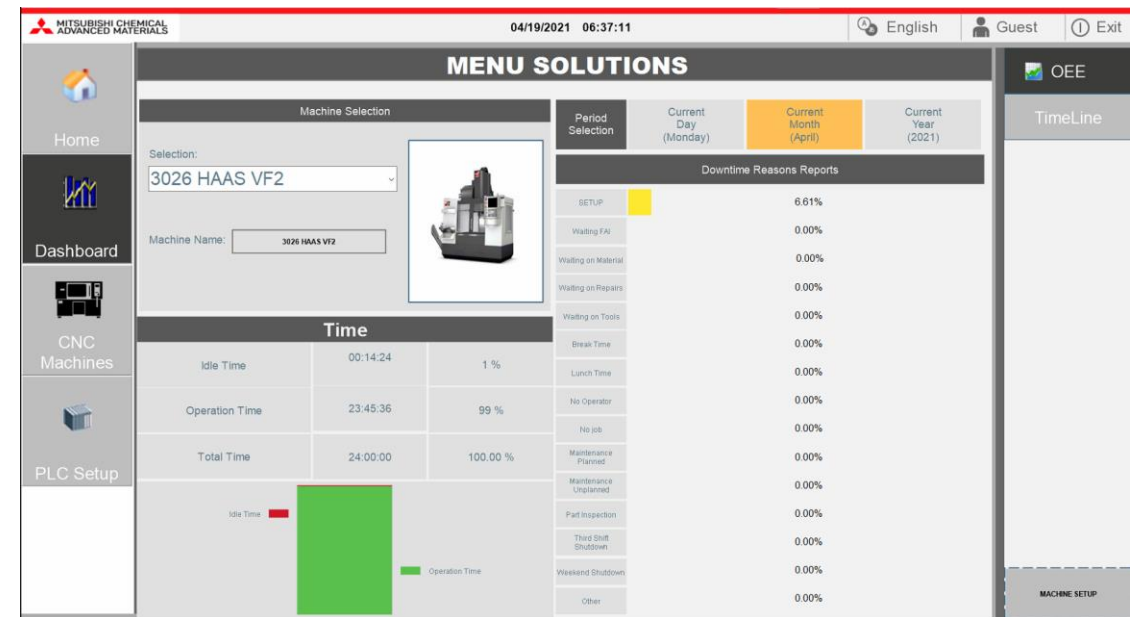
MITSUBISHI CHEMICAL ADVANCED MATERIALS

04/19/2021 06:37:11

English

Guest

Exit

Home

Dashboard

CNC Machines

PLC Setup

MENU SOLUTIONS

Machine Selection

Selection:

3026 HAAS VF2

Machine Name: 3026 HAAS VF2

Time

| Idle Time | 00:14:24 | 1 % |
|---|---|---|
| Operation Time | 23:45:36 | 99 % |
| Total Time | 24:00:00 | 100.00 % |

Idle Time

Operation Time

| Period Selection | Current Day (Monday) | Current Month (April) | Current Year (2021) |
|---|---|---|---|

Downtime Reasons Reports

| SETUP | 6.61% |
|---|---|
| Waiting FAI | 0.00% |
| Waiting on Material | 0.00% |
| Waiting on Repairs | 0.00% |
| Waiting on Tools | 0.00% |
| Break Time | 0.00% |
| Lunch Time | 0.00% |
| No Operator | 0.00% |
| No job | 0.00% |
| Maintenance Planned | 0.00% |
| Maintenance Unplanned | 0.00% |
| Part Inspection | 0.00% |
| Third Shift Shutdown | 0.00% |
| Weekend Shutdown | 0.00% |
| Other | 0.00% |

OEE

TimeLine

MACHINE SETUP